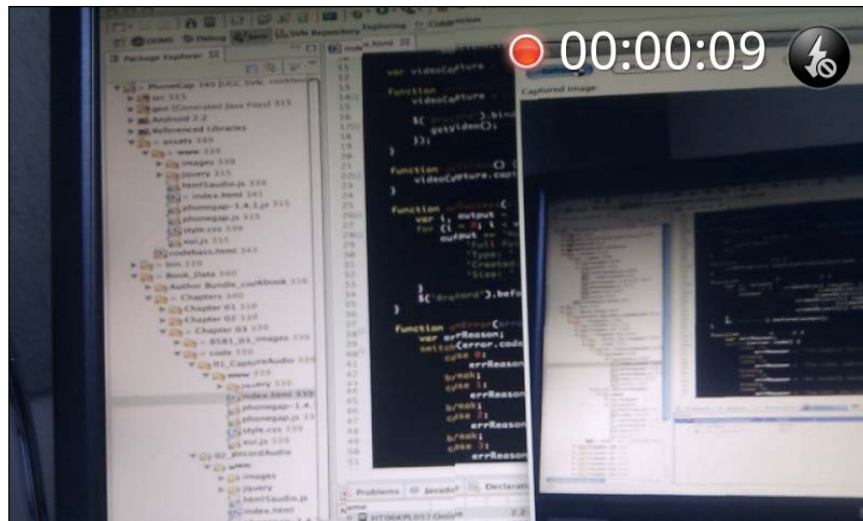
00:00:09

Package Explorer

Android 2.2

Referenced Libraries

assets

www

images

jquery

html5audio.js

index.html

phonegap-1.4.1.js

phonegap.js

style.css

xui.js

codebasis.html

bin

Book_Data

Author Bundle_cookbook

Chapters

Chapter 01

Chapter 02

Chapter 03

8581_01_images

code

01_CaptureAudio

www

jquery

index.html

phonegap-1.4

phonegap.js

style.css

xui.js

02_RecordAudio

www

images

jquery

html5audio.js

index.html

var videoCapture

function

videoCapture

$(

getVideo();

});

}

function

videoCapture.capt

}

function

var i, output

for (i = 0; i

output

'Full

'Type:

'Created

'Size:

}

$('#mydata').befo

}

function

var errReason;

switch(error.code

case 0:

errReason

break;

case 1:

errReason

break;

case 2:

errReason

break;

case 3:

errReason

Captured Image

Problems

Javadoc

Declaration